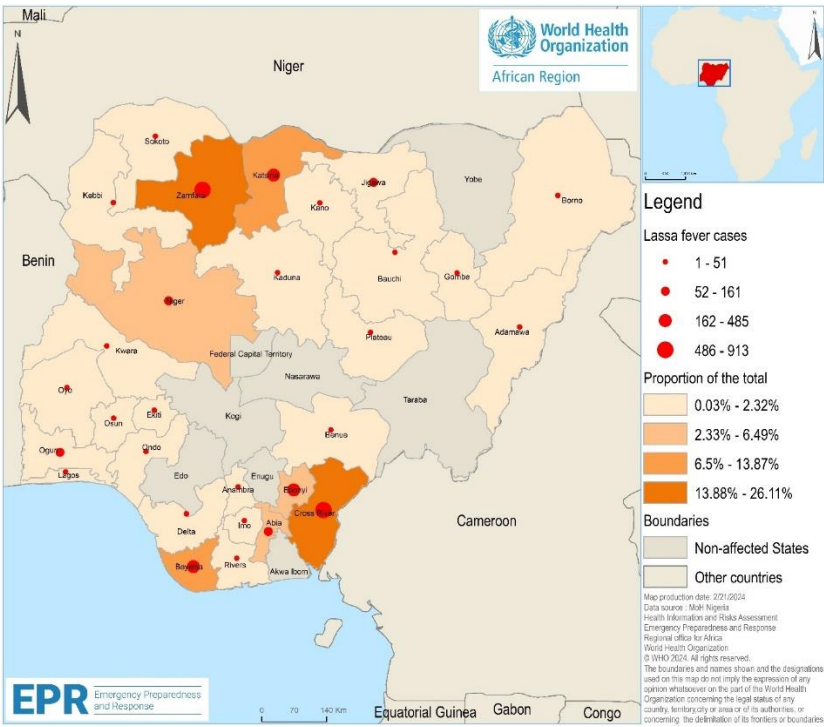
Mali
N
Niger
World Health Organization
African Region
Sokoto
Katsina
Zamfara
Jigawa
Yobe
Kebbi
Kano
Borno
Benin
Kaduna
Bauchi
Gombe
Niger
Plateau
Adamawa
Kwara
Federal Capital Territory
Nasarawa
Oyo
Taraba
Osun
Ekiti
Kogi
Ondo
Ogun
Benue
Lagos
Edo
Enugu
Anambra
Ebonyi
Delta
Imo
Abia
Cross River
Cameroon
Bayelsa
Rivers
Akwa Ibom
Legend
Lassa fever cases
1 - 51
52 - 161
162 - 485
486 - 913
Proportion of the total
0.03% - 2.32%
2.33% - 6.49%
6.5% - 13.87%
13.88% - 26.11%
Boundaries
Non-affected States
Other countries
Map production date: 2/21/2024
Data source : MoH Nigeria
Health Information and Risks Assessment
Emergency Preparedness and Response
Regional office for Africa
World Health Organization
© WHO 2024. All rights reserved.
The boundaries and names shown and the designations used on this map do not imply the expression of any opinion whatsoever on the part of the World Health Organization concerning the legal status of any country, territory,city or area or of its authorities, or concerning the delimitation of its frontiers or boundaries
EPR Emergency Preparedness and Response
0 70 140 Km
Equatorial Guinea
Gabon
Congo